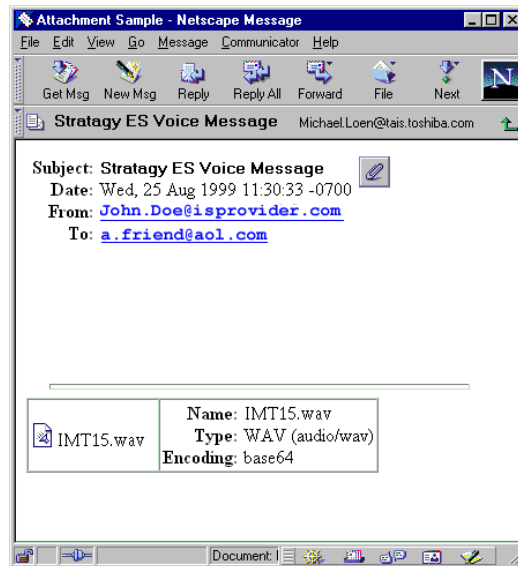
Attachment Sample - Netscape Message

File Edit View Go Message Communicator Help

Get Msg New Msg Reply Reply All Forward File Next

Stratagy ES Voice Message Michael.Loen@tais.toshiba.com

Subject: Stratagy ES Voice Message
Date: Wed, 25 Aug 1999 11:30:33 -0700
From: John.Doe@isprovider.com
To: a.friend@aol.com

| IMT15.wav | Name: IMT15.wav<br>Type: WAV (audio/wav)<br>Encoding: base64 |
|---|---|

Document: D